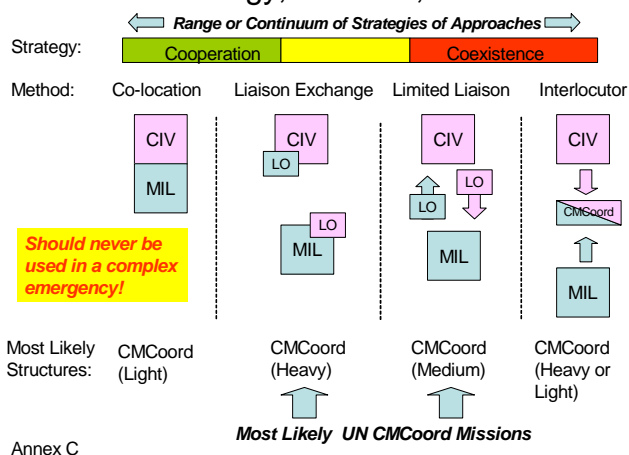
Range or Continuum of Strategies of Approaches

Strategy: Cooperation Coexistence

Method: Co-location Liaison Exchange Limited Liaison Interlocutor

CIV
MIL

CIV
LO
LO
MIL

CIV
LO
LO
MIL

CIV
CMCoord
MIL

Should never be used in a complex emergency!

Most Likely Structures: CMCoord (Light) CMCoord (Heavy) CMCoord (Medium) CMCoord (Heavy or Light)

Most Likely UN CMCoord Missions

Annex C